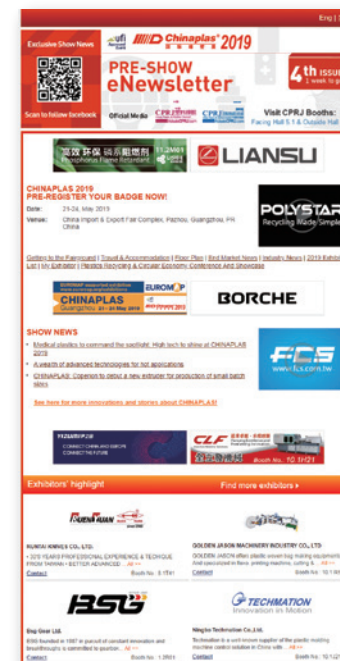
Eng |

Exclusive Show News

Chinaplas 2019

PRE-SHOW eNewsletter

4th issue
1 week to go

Scan to follow facebook

Official Media

Visit CPRJ Booths:
Facing Hall 5.1 & Outside Hall

Phosphorus Flame Retardant

11.2M01

LIANSU

CHINAPLAS 2019
PRE-REGISTER YOUR BADGE NOW!

Date: 21-24, May 2019
Venue: China Import & Export Fair Complex, Pazhou, Guangzhou, PR China

POLYSTAR
Recycling Made Simple

Getting to the Fairground | Travel & Accommodation | Floor Plan | Hot Market News | Industry News | 2019 Exhibitor List | My Exhibitor | Plastics Recycling & Circular Economy Conference And Showcase

CHINAPLAS
Guangzhou 21-24 May 2019

EUROMAP

BORCHE

SHOW NEWS

Medical plastics to command the spotlight: High tech to shine at CHINAPLAS 2019

A wealth of advanced technologies for hot applications

CHINAPLAS: Coperion to debut a new extruder for production of small batch sizes

See here for more innovations and stories about CHINAPLAS!

FCS
www.fcs.com.tw

CLF

Booth No. 10.1H21

Exhibitors' highlight

Find more exhibitors

FUHUI XIANG

HUIXIAN KINGS CO., LTD.
• 30 YEARS PROFESSIONAL EXPERIENCE & TECHNIQUE FROM TAIWAN • BETTER ADVANCED ...
Contact Booth No.: 5.1T41

GOLDEN JASON MACHINERY INDUSTRY CO., LTD.
GOLDEN JASON offers plastic woven bag making equipment. And specialized in flexo. printing machine, cutting &...
Contact Booth No.: 10.1

BSG

Bsg Gear Ltd.
BSG founded in 1997 in pursuit of constant innovation and breakthroughs is committed to question...
Contact Booth No.: 1.0H41

TECHMATION
Innovation in Motion

Ningbo Techmation Co., Ltd.
Techmation is a well-known supplier of the plastic molding machine control solution in China with...
Contact Booth No.: 10.1